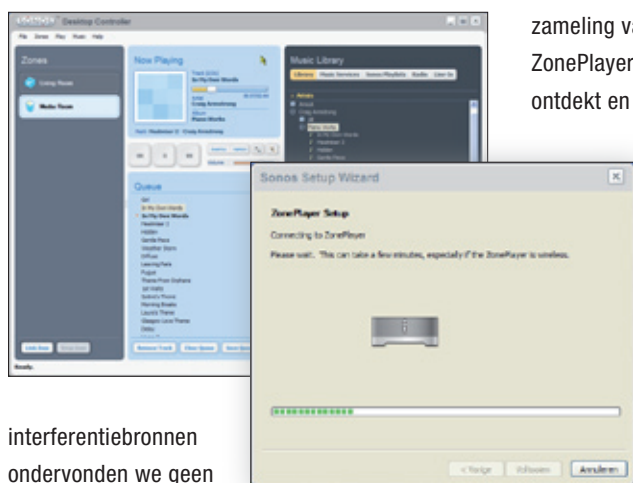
zameling v
ZonePlayer
ontdekt en

Desktop Controller
File Zones Play Music Help
Zones
Living Room
Media Room
Now Playing
In My Own Words
Craig Armstrong
Piano Works
Music Library
Library Music Services Sonos Playlists Radio Line-In
Artists
Queue
Sonos Setup Wizard
ZonePlayer Setup
Connecting to ZonePlayer
Please wait. This can take a few minutes, especially if the ZonePlayer is wireless.
< Vorige Volgende Annuleren
Ready.

interferentiebronnen
ondervonden we geen